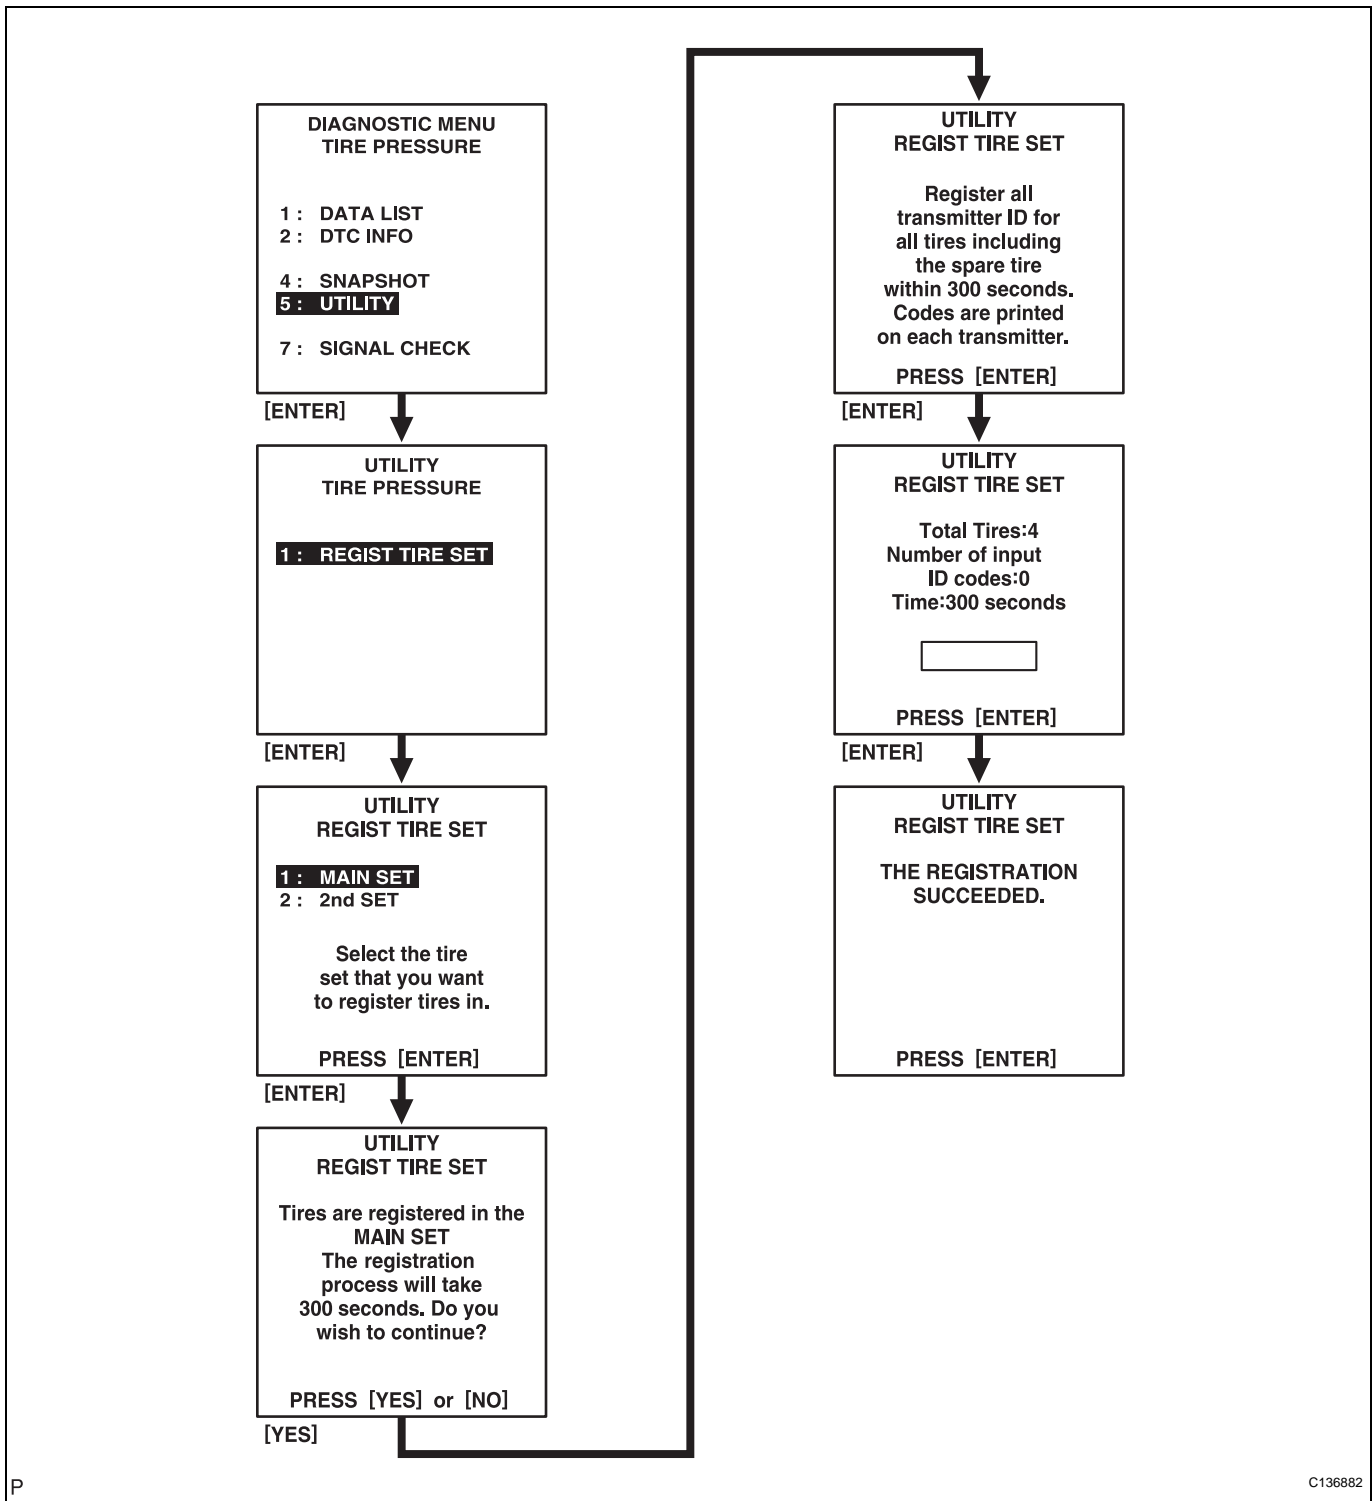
DIAGNOSTIC MENU
TIRE PRESSURE

1 : DATA LIST
2 : DTC INFO

4 : SNAPSHOT
5 : UTILITY

7 : SIGNAL CHECK

[ENTER]

UTILITY
TIRE PRESSURE

1 : REGIST TIRE SET

[ENTER]

UTILITY
REGIST TIRE SET

1 : MAIN SET
2 : 2nd SET

Select the tire set that you want to register tires in.

PRESS [ENTER]

[ENTER]

UTILITY
REGIST TIRE SET

Tires are registered in the MAIN SET
The registration process will take 300 seconds. Do you wish to continue?

PRESS [YES] or [NO]

[YES]

UTILITY
REGIST TIRE SET

Register all transmitter ID for all tires including the spare tire within 300 seconds. Codes are printed on each transmitter.

PRESS [ENTER]

[ENTER]

UTILITY
REGIST TIRE SET

Total Tires:4
Number of input
ID codes:0
Time:300 seconds

PRESS [ENTER]

[ENTER]

UTILITY
REGIST TIRE SET

THE REGISTRATION SUCCEEDED.

PRESS [ENTER]

P

C136882